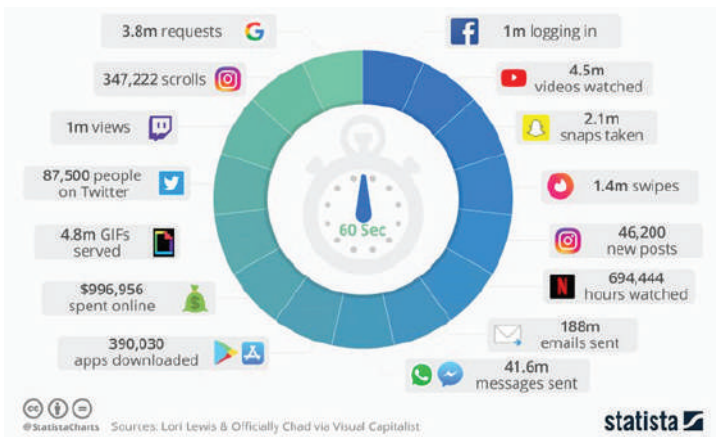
3.8m requests

1m logging in

347,222 scrolls

4.5m videos watched

1m views

2.1m snaps taken

87,500 people on Twitter

1.4m swipes

4.8m GIFs served

46,200 new posts

$996,956 spent online

694,444 hours watched

390,030 apps downloaded

188m emails sent

41.6m messages sent

60 Sec

@StatistaCharts Sources: Lori Lewis & Officially Chad via Visual Capitalist

statista